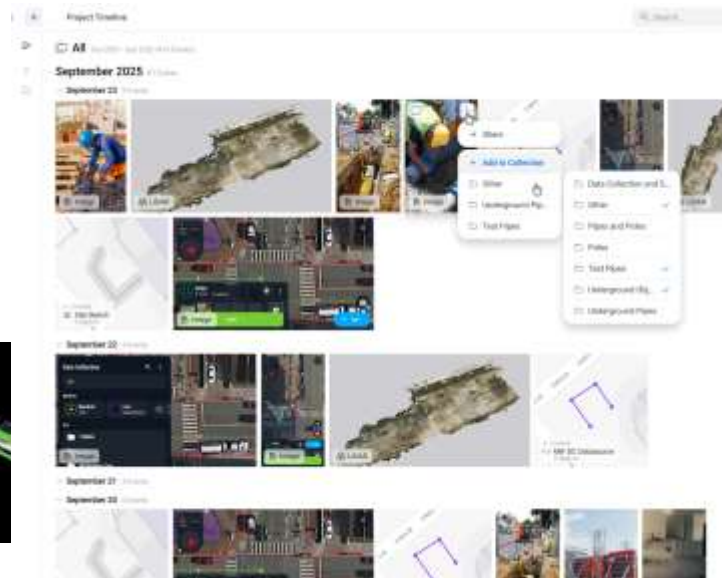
Project Timeline

All

September 2025

September 23

Share

Add to Collection

Other

Underground Pip...

Test Pipes

Data Collection and S...

Other

Pipes and Poles

Poles

Test Pipes

Underground Dig...

Underground Pipes

Image

LiDAR

Image

Image

Site Sketch

Image

September 22

Data Collection

Image

Image

LiDAR

MP 3D Distance

September 21

September 20